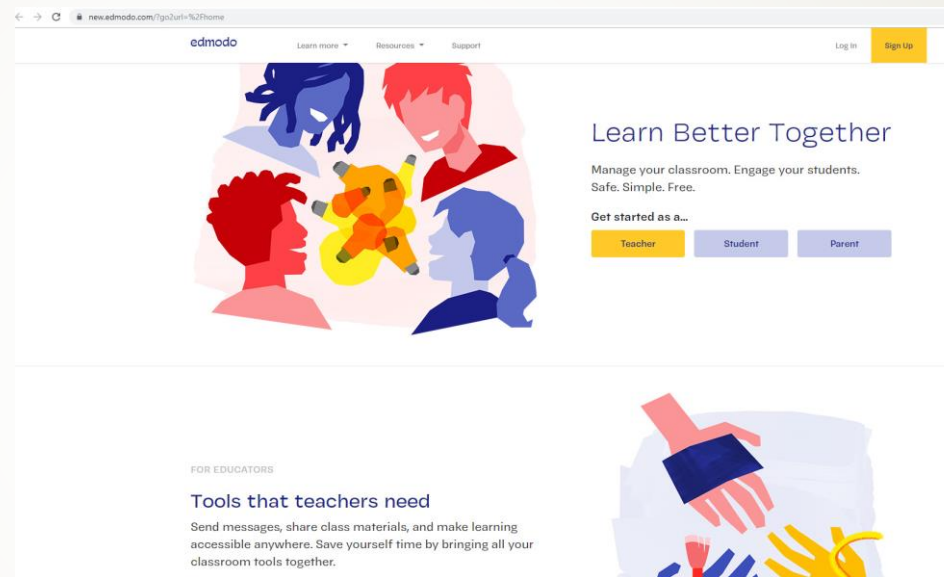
new.edmodo.com/?go2url=%2Fhome

edmodo

Learn more

Resources

Support

Log In

Sign Up

Learn Better Together

Manage your classroom. Engage your students. Safe. Simple. Free.

Get started as a...

Teacher

Student

Parent

FOR EDUCATORS

Tools that teachers need

Send messages, share class materials, and make learning accessible anywhere. Save yourself time by bringing all your classroom tools together.